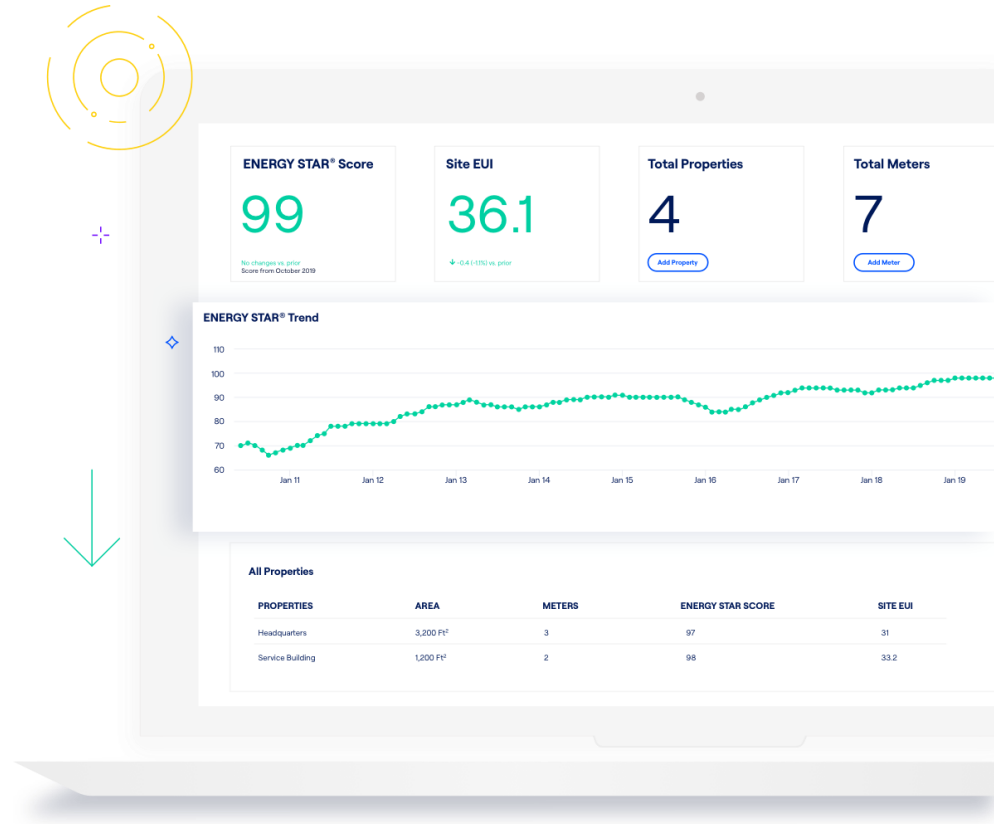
ENERGY STAR® Score

99

No changes vs. prior
Score from October 2019

Site EUI

36.1

-0.4 (-1.1%) vs. prior

Total Properties

4

Add Property

Total Meters

7

Add Meter

ENERGY STAR® Trend

110
100
90
80
70
60

Jan 11 Jan 12 Jan 13 Jan 14 Jan 15 Jan 16 Jan 17 Jan 18 Jan 19

All Properties

| PROPERTIES | AREA | METERS | ENERGY STAR SCORE | SITE EUI |
|---|---|---|---|---|
| Headquarters | 3,200 Ft² | 3 | 97 | 31 |
| Service Building | 1,200 Ft² | 2 | 98 | 33.2 |